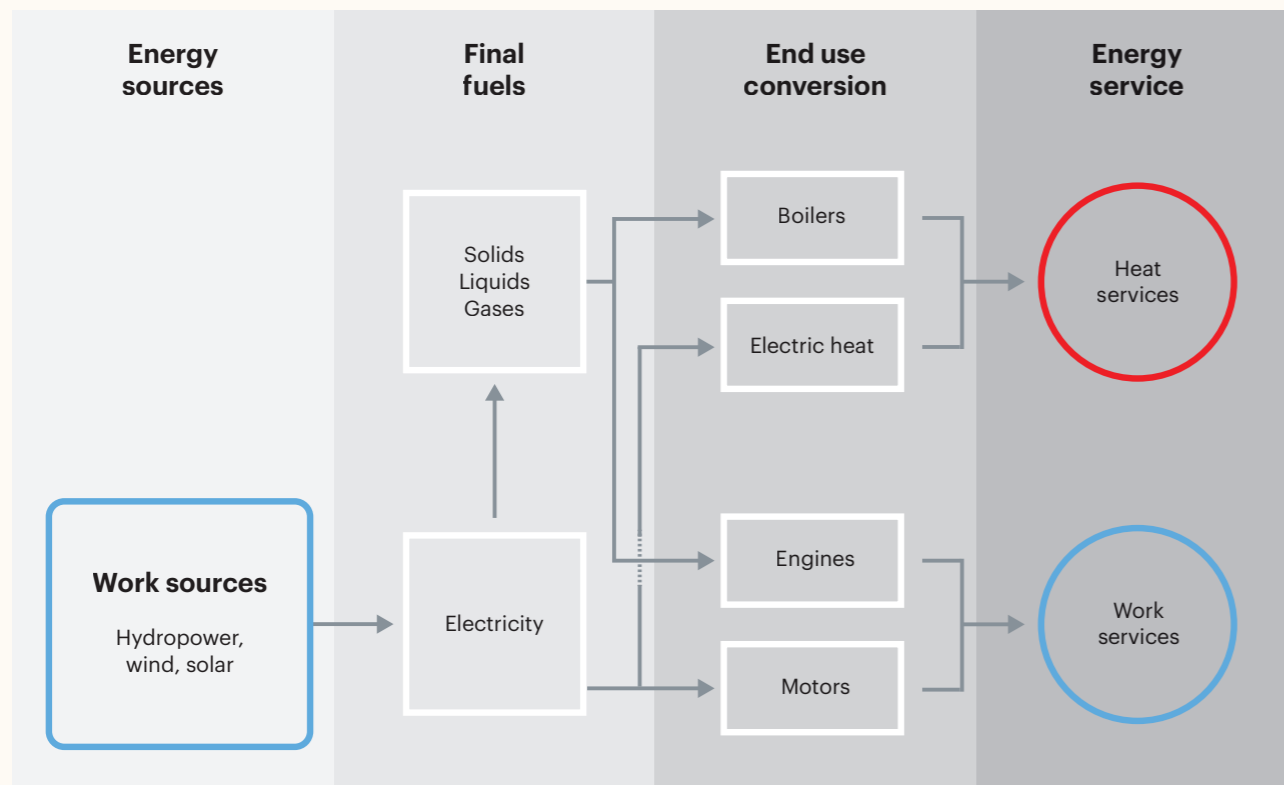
Energy sources

Final fuels

End use conversion

Energy service

Solids
Liquids
Gases

Boilers

Electric heat

Heat services

Work sources

Hydropower, wind, solar

Electricity

Engines

Motors

Work services